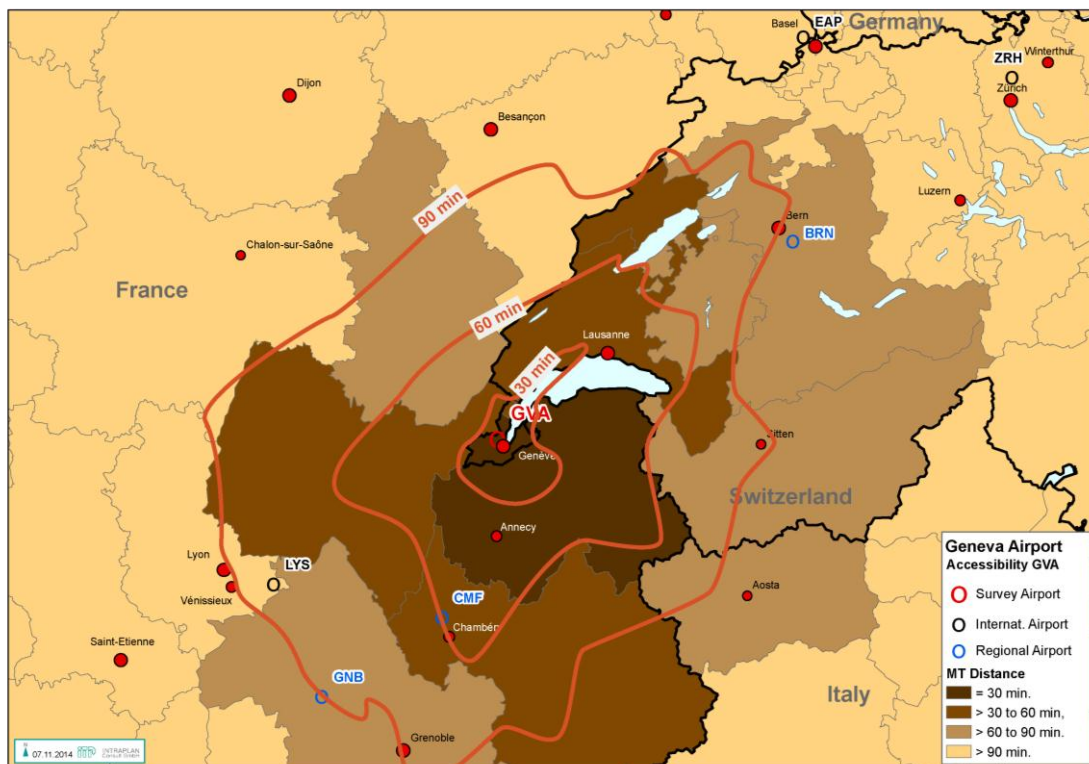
Basel
EAP
Germany
ZRH
Winterthur
Zürich
Dijon
Besançon
Bern
BRN
Luzern
Chalon-sur-Saône
90 min
France
60 min
Lausanne
30 min
GVA
Genève
Sitten
Switzerland
Annecy
Lyon
LYS
Vénissieux
CMF
Chambéry
Aosta
Saint-Etienne
GNB
Italy
Grenoble
07.11.2014
INTRAPLAN Consult GmbH

Geneva Airport
Accessibility GVA
Survey Airport
Internat. Airport
Regional Airport
MT Distance
= 30 min.
> 30 to 60 min,
> 60 to 90 min.
> 90 min.